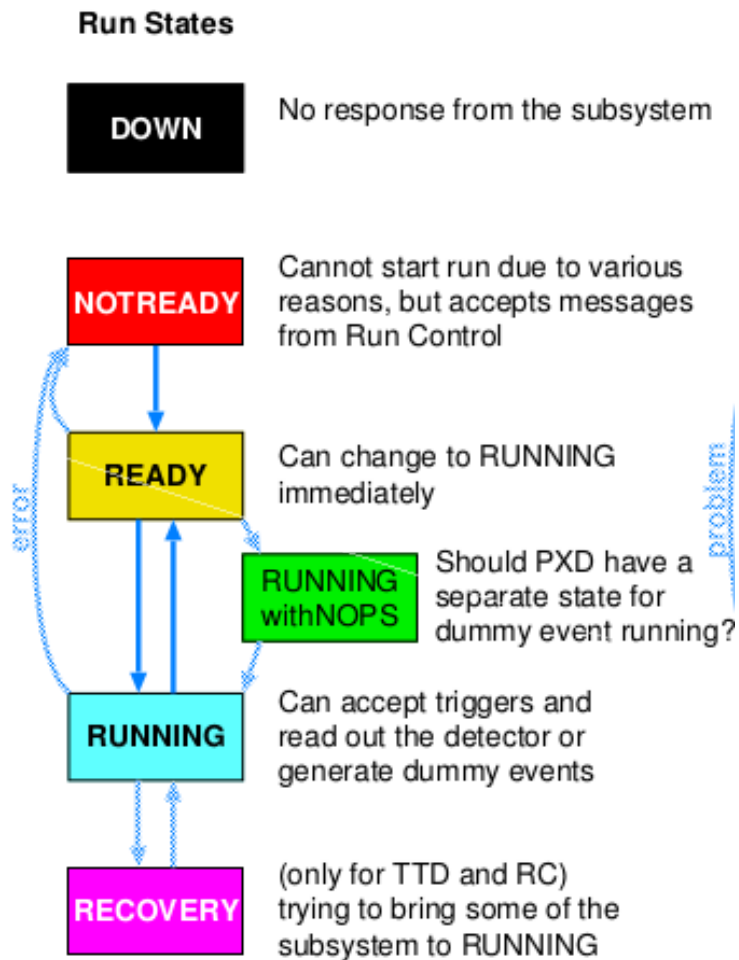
Run States

DOWN

No response from the subsystem

NOTREADY

Cannot start run due to various reasons, but accepts messages from Run Control

READY

Can change to RUNNING immediately

error

problem

RUNNING withNOPS

Should PXD have a separate state for dummy event running?

RUNNING

Can accept triggers and read out the detector or generate dummy events

RECOVERY

(only for TTD and RC) trying to bring some of the subsystem to RUNNING